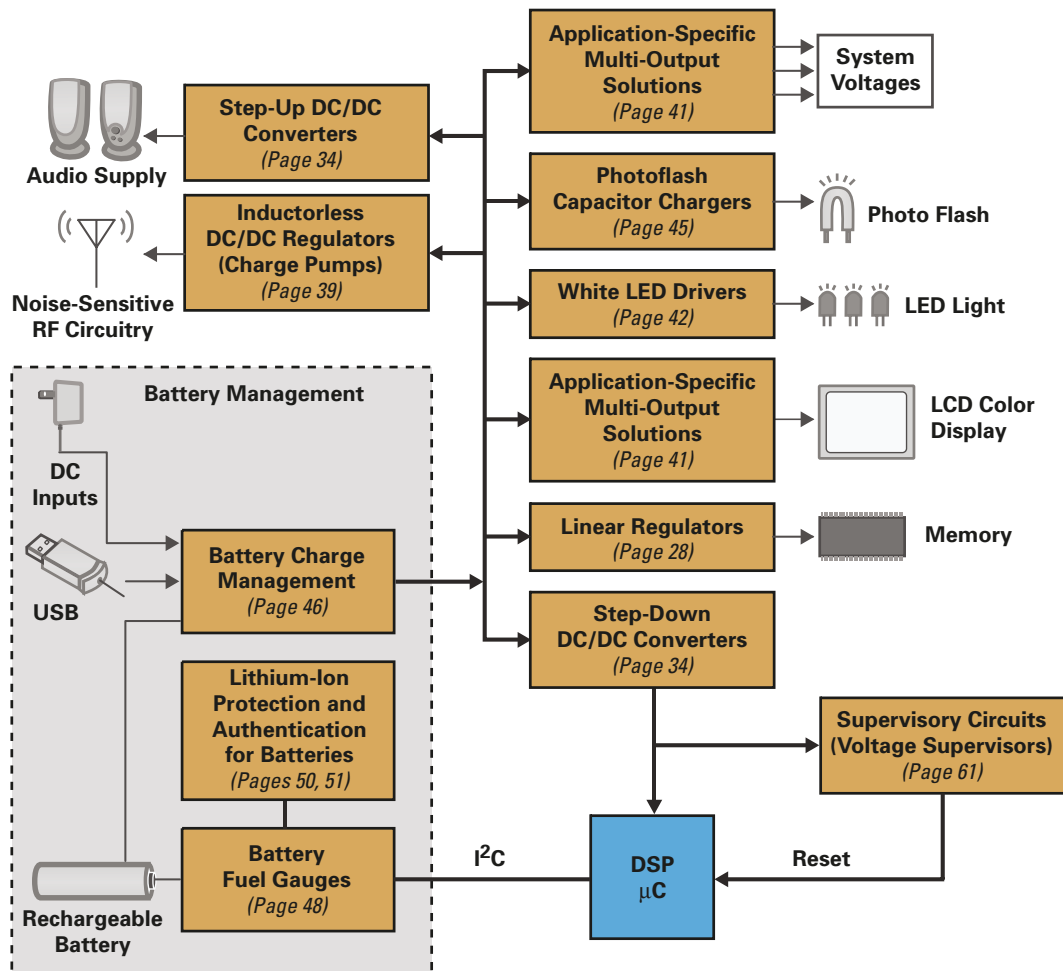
Application-Specific Multi-Output Solutions (Page 41)

System Voltages

Step-Up DC/DC Converters (Page 34)

Audio Supply

Photoflash Capacitor Chargers (Page 45)

Photo Flash

Inductorless DC/DC Regulators (Charge Pumps) (Page 39)

Noise-Sensitive RF Circuitry

White LED Drivers (Page 42)

LED Light

Battery Management

Application-Specific Multi-Output Solutions (Page 41)

LCD Color Display

DC Inputs

Linear Regulators (Page 28)

Memory

Battery Charge Management (Page 46)

USB

Step-Down DC/DC Converters (Page 34)

Lithium-Ion Protection and Authentication for Batteries (Pages 50, 51)

Supervisory Circuits (Voltage Supervisors) (Page 61)

Battery Fuel Gauges (Page 48)

$I^2C$

DSP $\mu$C

Reset

Rechargeable Battery